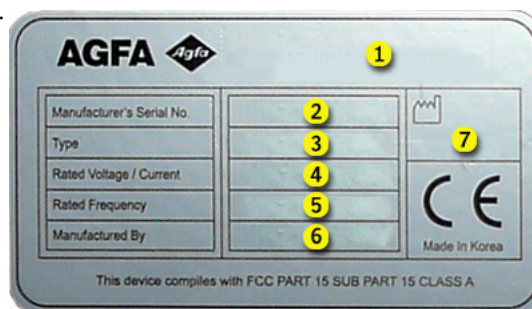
AGFA Agfa

1

| Manufacturer's Serial No. | 2 |
|---|---|
| Type | 3 |
| Rated Voltage / Current | 4 |
| Rated Frequency | 5 |
| Manufactured By | 6 |

7

CE

Made in Korea

This device compiles with FCC PART 15 SUB PART 15 CLASS A